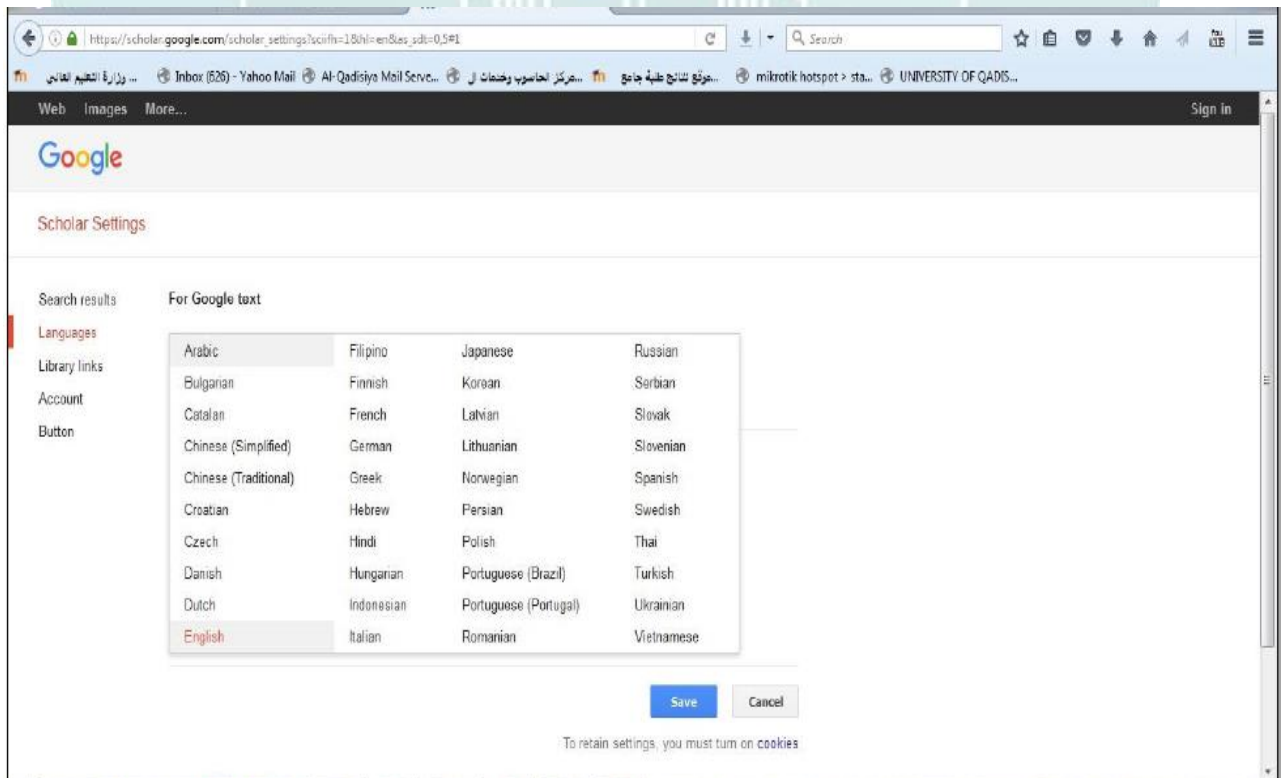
https://scholar.google.com/scholar_settings?sciifh=1&hl=en&as_sdt=0,5#1

Search

... وزارة التعليم العالي   Inbox (626) - Yahoo Mail   Al-Qadisiya Mail Serve...   ...مركز الحاسوب وخدمات ال   ...موقع نتائج طلبة جامع   mikrotik hotspot > sta...   UNIVERSITY OF QADIS...

Web   Images   More...

Sign in

Google

Scholar Settings

Search results
Languages
Library links
Account
Button

For Google text

| Arabic | Filipino | Japanese | Russian |
|---|---|---|---|
| Bulgarian | Finnish | Korean | Serbian |
| Catalan | French | Latvian | Slovak |
| Chinese (Simplified) | German | Lithuanian | Slovenian |
| Chinese (Traditional) | Greek | Norwegian | Spanish |
| Croatian | Hebrew | Persian | Swedish |
| Czech | Hindi | Polish | Thai |
| Danish | Hungarian | Portuguese (Brazil) | Turkish |
| Dutch | Indonesian | Portuguese (Portugal) | Ukrainian |
| English | Italian | Romanian | Vietnamese |

Save   Cancel

To retain settings, you must turn on cookies